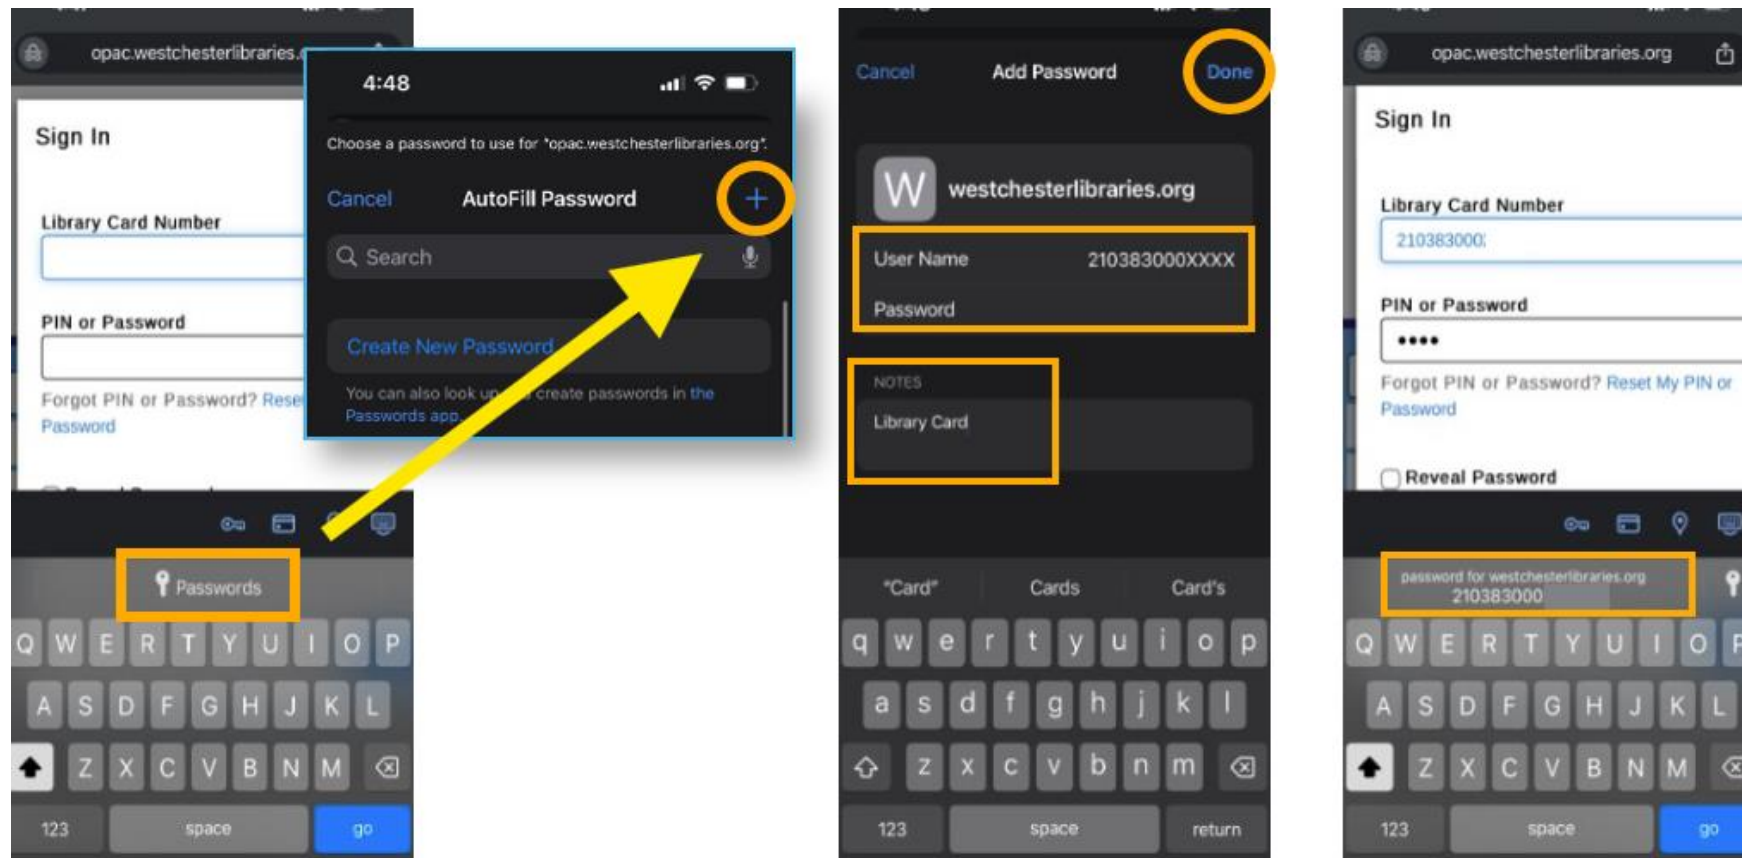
opac.westchesterlibraries.

Sign In

Library Card Number

PIN or Password

Forgot PIN or Password? Rese

Password

Passwords

Q W E R T Y U I O P

A S D F G H J K L

Z X C V B N M

123 space go

4:48

Choose a password to use for "opac.westchesterlibraries.org".

Cancel AutoFill Password +

Search

Create New Password

You can also look up or create passwords in the Passwords app.

Cancel Add Password Done

W westchesterlibraries.org

User Name 210383000XXXX

Password

NOTES

Library Card

"Card" Cards Card's

q w e r t y u i o p

a s d f g h j k l

z x c v b n m

123 space return

opac.westchesterlibraries.org

Sign In

Library Card Number

210383000

PIN or Password

••••

Forgot PIN or Password? Reset My PIN or Password

Reveal Password

password for westchesterlibraries.org
210383000

Q W E R T Y U I O P

A S D F G H J K L

Z X C V B N M

123 space go